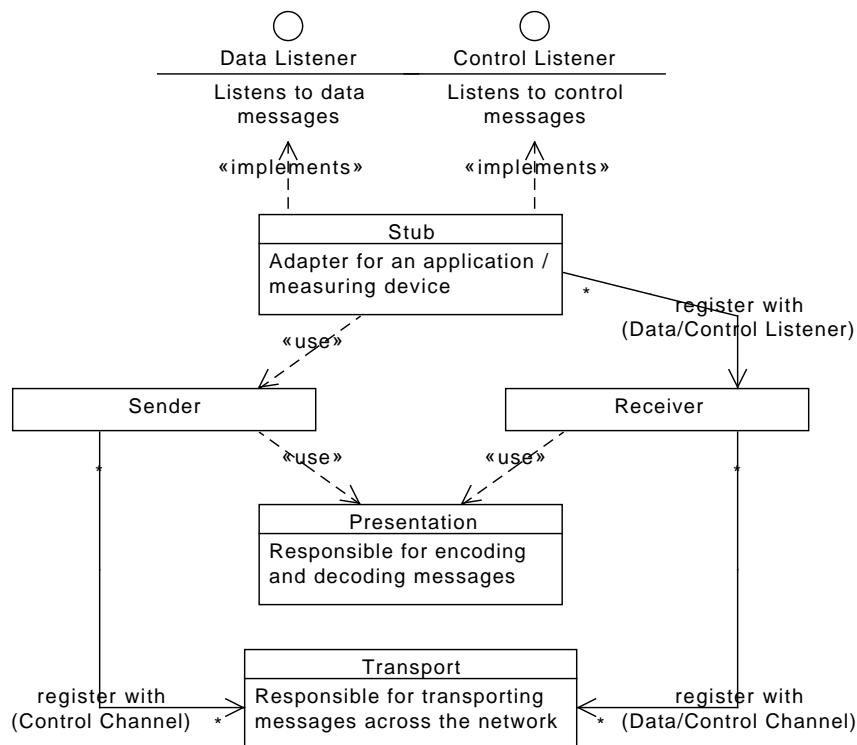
Data Listener
Listens to data messages

Control Listener
Listens to control messages

«implements»

«implements»

Stub
Adapter for an application / measuring device

*

register with
(Data/Control Listener)

«use»

Sender

Receiver

*

«use»

«use»

*

Presentation
Responsible for encoding and decoding messages

Transport
Responsible for transporting messages across the network

register with
(Control Channel)

*

*

register with
(Data/Control Channel)